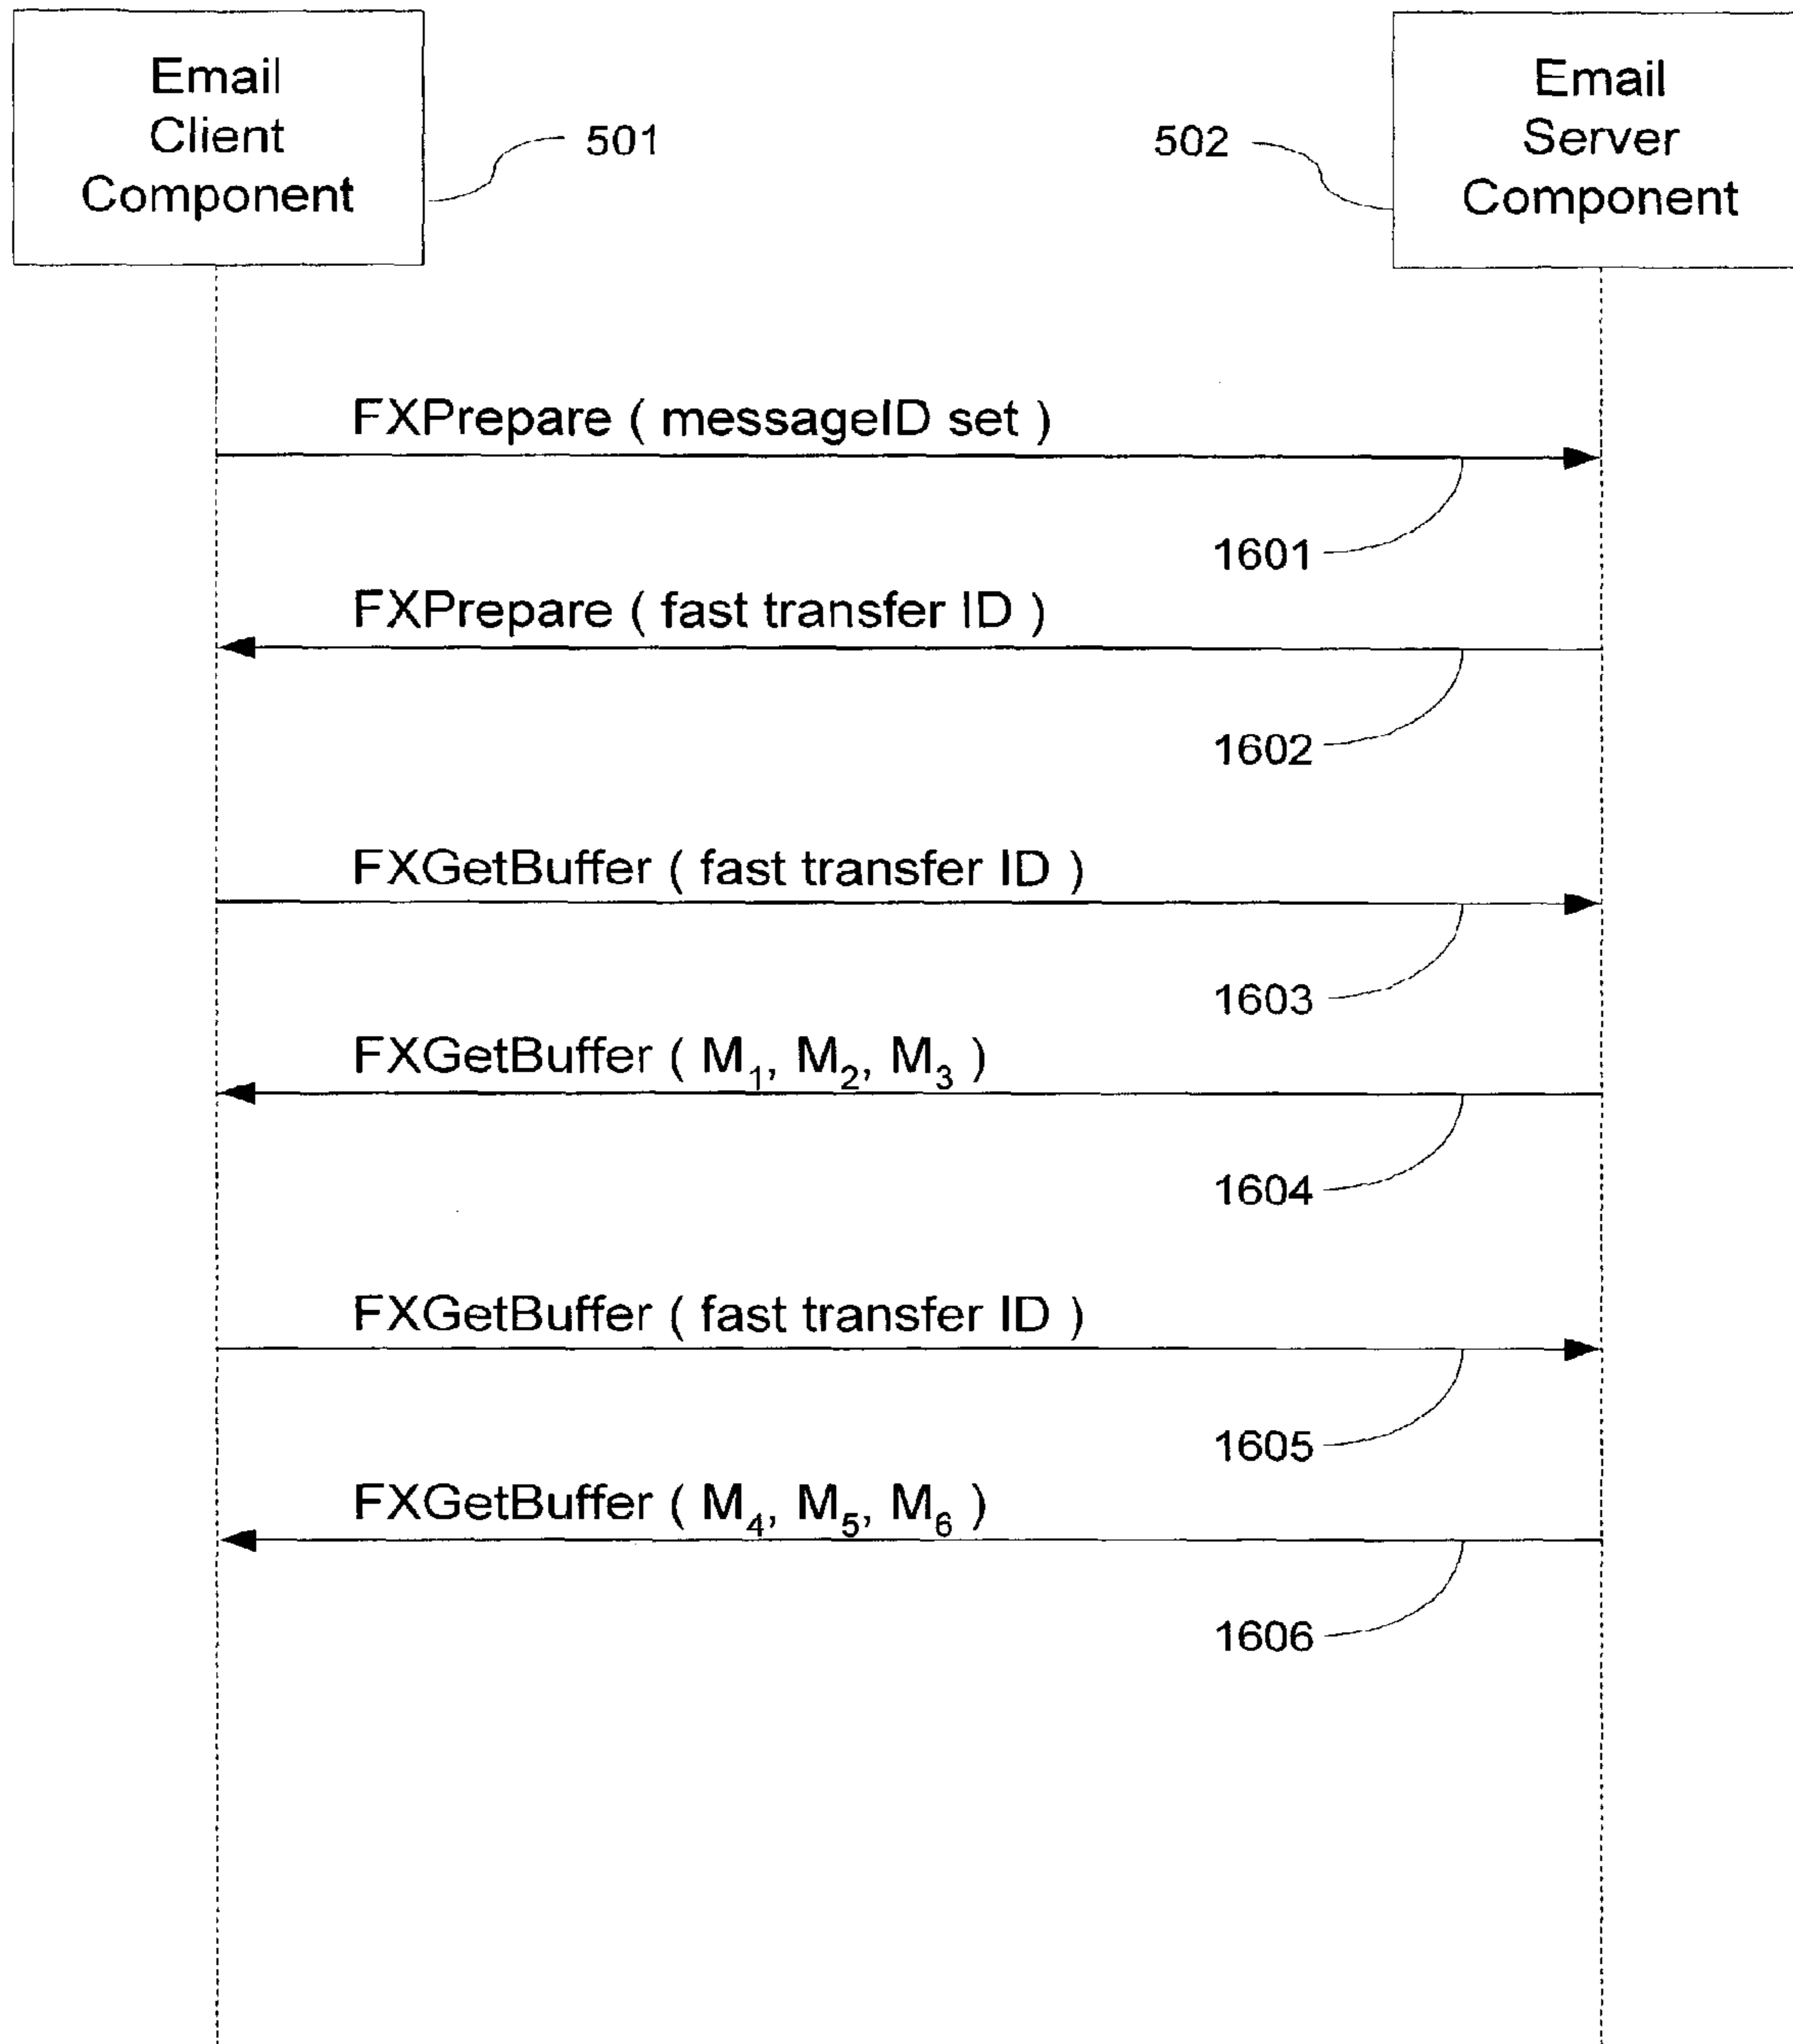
Email Client Component

501

502

Email Server Component

FXPrepare ( messageID set )

1601

FXPrepare ( fast transfer ID )

1602

FXGetBuffer ( fast transfer ID )

1603

FXGetBuffer ( $M_1$, $M_2$, $M_3$ )

1604

FXGetBuffer ( fast transfer ID )

1605

FXGetBuffer ( $M_4$, $M_5$, $M_6$ )

1606